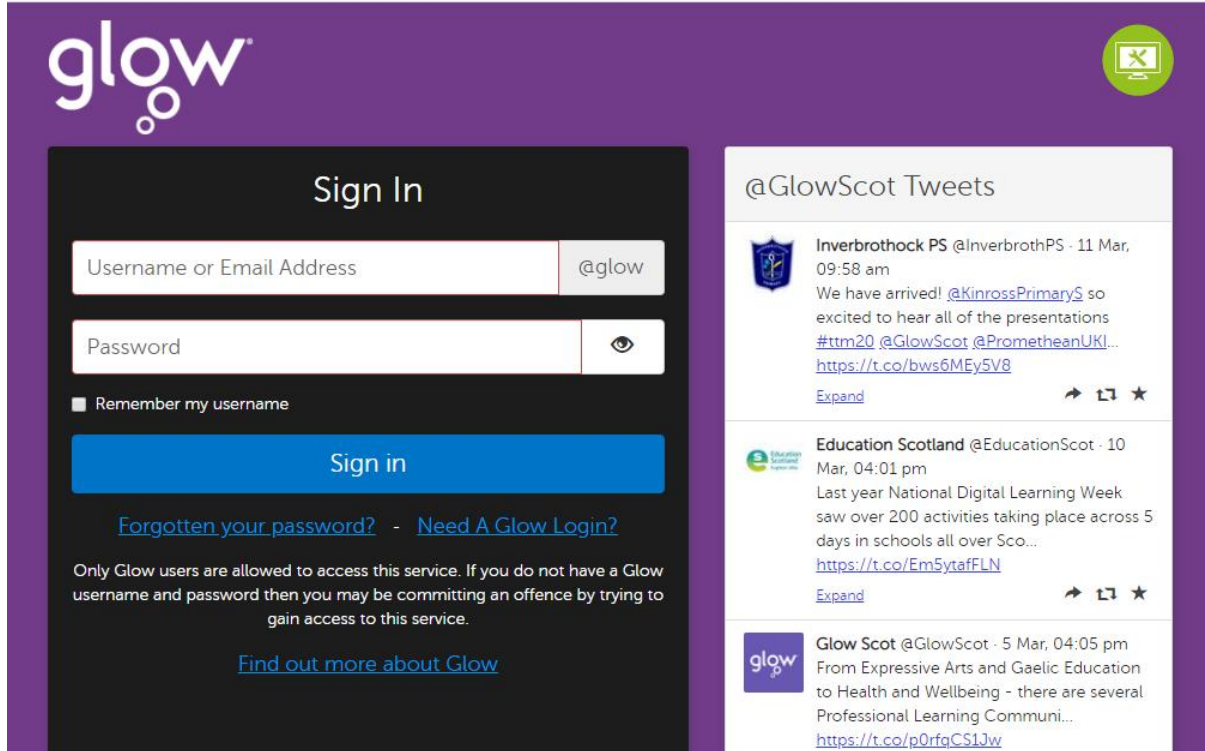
glow

Sign In

Username or Email Address @glow

Password

Remember my username

Sign in

Forgotten your password? - Need A Glow Login?

Only Glow users are allowed to access this service. If you do not have a Glow username and password then you may be committing an offence by trying to gain access to this service.

Find out more about Glow

@GlowScot Tweets

Inverbrothock PS @InverbrothPS · 11 Mar, 09:58 am
We have arrived! @KinrossPrimaryS so excited to hear all of the presentations #ttm20 @GlowScot @PrometheanUKI… https://t.co/bws6MEy5V8
Expand

Education Scotland @EducationScot · 10 Mar, 04:01 pm
Last year National Digital Learning Week saw over 200 activities taking place across 5 days in schools all over Sco… https://t.co/Em5ytafFLN
Expand

Glow Scot @GlowScot · 5 Mar, 04:05 pm
From Expressive Arts and Gaelic Education to Health and Wellbeing - there are several Professional Learning Communi… https://t.co/p0rfqCS1Jw